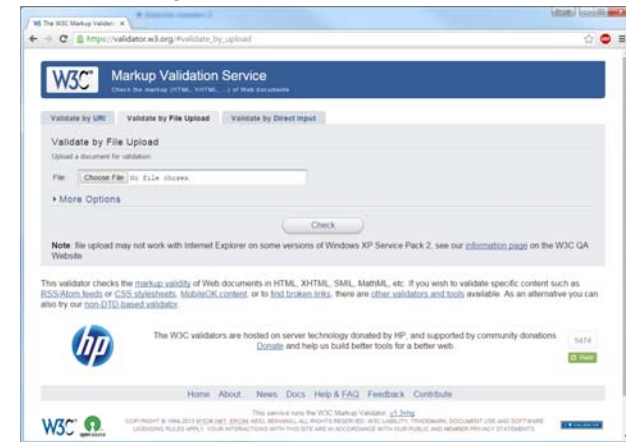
W3 The W3C Markup Validati ×

https://validator.w3.org/#validate_by_upload

W3C Markup Validation Service

Check the markup (HTML, XHTML, ...) of Web documents

Validate by URI | Validate by File Upload | Validate by Direct Input

Validate by File Upload

Upload a document for validation:

File: Choose File No file chosen

▸ More Options

Check

Note: file upload may not work with Internet Explorer on some versions of Windows XP Service Pack 2, see our information page on the W3C QA Website.

This validator checks the markup validity of Web documents in HTML, XHTML, SMIL, MathML, etc. If you wish to validate specific content such as RSS/Atom feeds or CSS stylesheets, MobileOK content, or to find broken links, there are other validators and tools available. As an alternative you can also try our non-DTD-based validator.

The W3C validators are hosted on server technology donated by HP, and supported by community donations. Donate and help us build better tools for a better web.

5474

Home About... News Docs Help & FAQ Feedback Contribute

This service runs the W3C Markup Validator, v1.3+hg.

COPYRIGHT © 1994-2013 W3C® (MIT, ERCIM, KEIO, BEIHANG), ALL RIGHTS RESERVED. W3C LIABILITY, TRADEMARK, DOCUMENT USE AND SOFTWARE LICENSING RULES APPLY. YOUR INTERACTIONS WITH THIS SITE ARE IN ACCORDANCE WITH OUR PUBLIC AND MEMBER PRIVACY STATEMENTS.